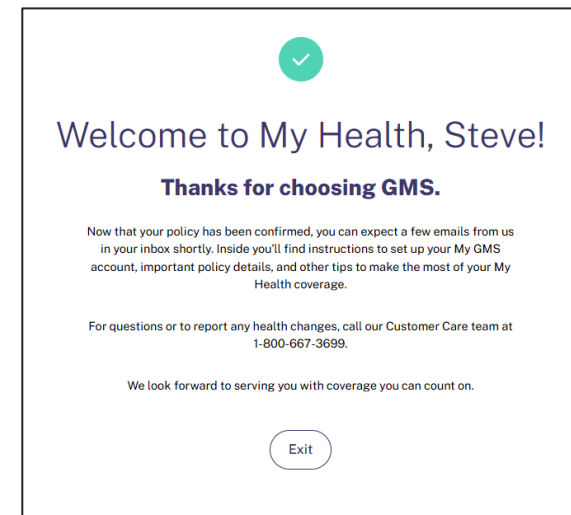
Welcome to My Health, Steve!

Thanks for choosing GMS.

Now that your policy has been confirmed, you can expect a few emails from us in your inbox shortly. Inside you'll find instructions to set up your My GMS account, important policy details, and other tips to make the most of your My Health coverage.

For questions or to report any health changes, call our Customer Care team at 1-800-667-3699.

We look forward to serving you with coverage you can count on.

Exit